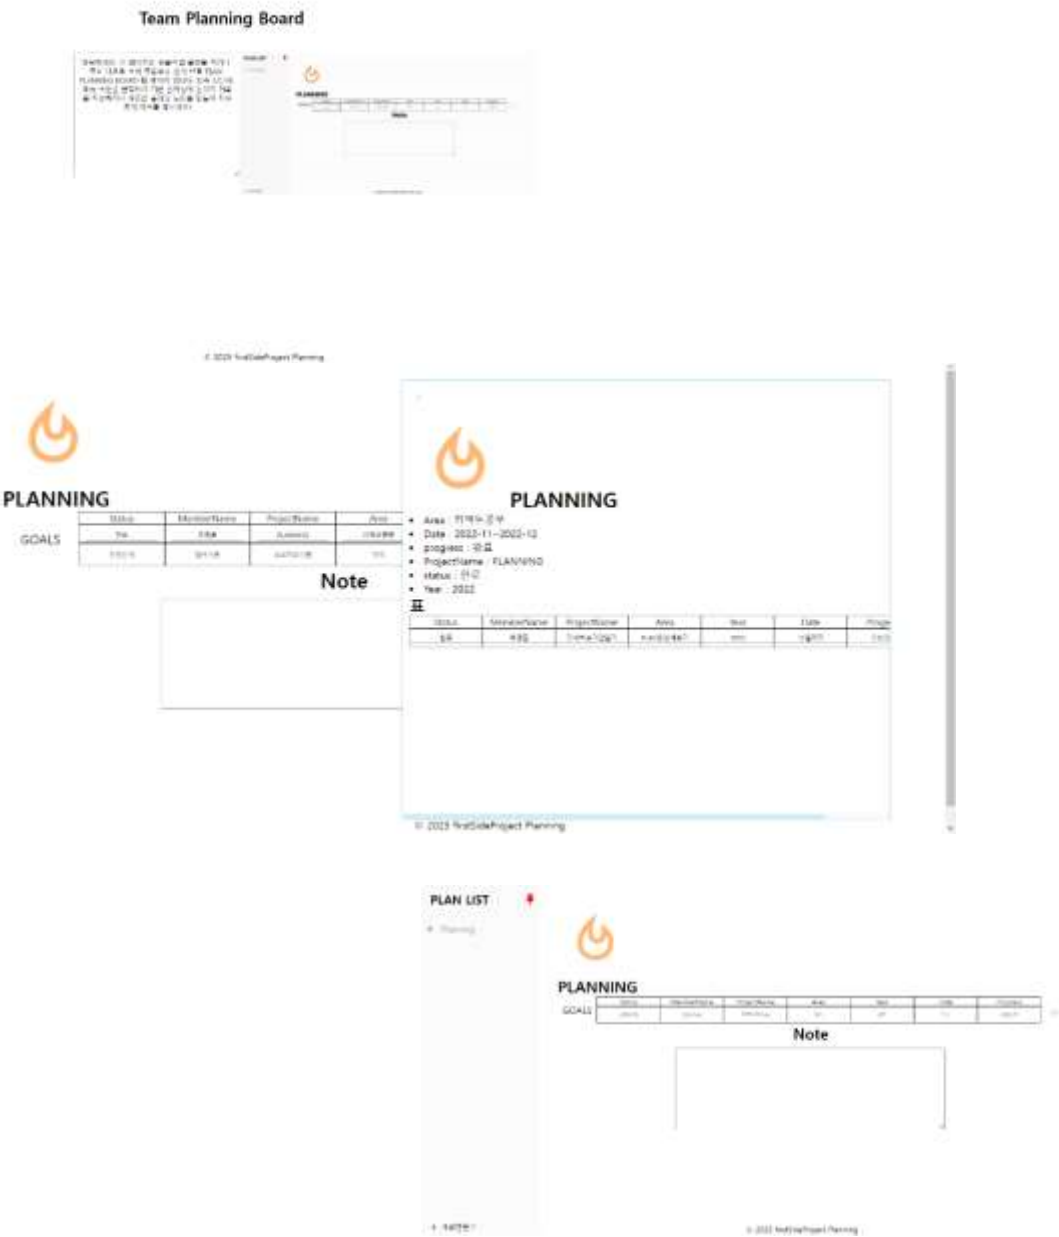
Team Planning Board

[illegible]

PLANNING

Note

© 2023 firstSideProject Planning

PLANNING

| Status | MemberName | ProjectName | Area |
|---|---|---|---|
| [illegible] | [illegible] | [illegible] | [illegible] |
| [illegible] | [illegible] | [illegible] | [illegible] |

GOALS

Note

PLANNING

- Area : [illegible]
- Date : 2022-11~2022-12
- progress : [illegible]
- ProjectName : PLANNING
- status : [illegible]
- Year : 2022

표

| Status | MemberName | ProjectName | Area | Year | Date | Proge |
|---|---|---|---|---|---|---|
| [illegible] | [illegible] | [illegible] | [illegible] | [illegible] | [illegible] | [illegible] |

© 2023 firstSideProject Planning

PLAN LIST

• Planning

PLANNING

| Status | MemberName | ProjectName | Area | Year | Date | Progress |
|---|---|---|---|---|---|---|
| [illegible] | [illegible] | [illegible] | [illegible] | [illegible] | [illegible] | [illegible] |

GOALS

Note

+ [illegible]

© 2023 firstSideProject Planning